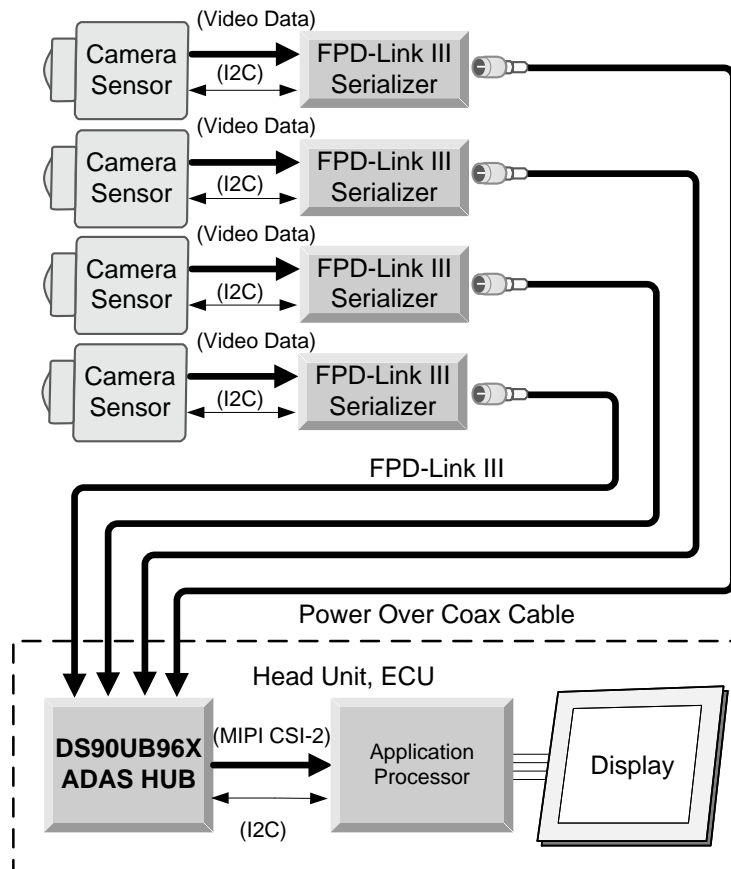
(Video Data)
Camera Sensor
(I2C)
FPD-Link III Serializer

(Video Data)
Camera Sensor
(I2C)
FPD-Link III Serializer

(Video Data)
Camera Sensor
(I2C)
FPD-Link III Serializer

(Video Data)
Camera Sensor
(I2C)
FPD-Link III Serializer

FPD-Link III

Power Over Coax Cable

Head Unit, ECU

DS90UB96X ADAS HUB
(MIPI CSI-2)
(I2C)
Application Processor
Display